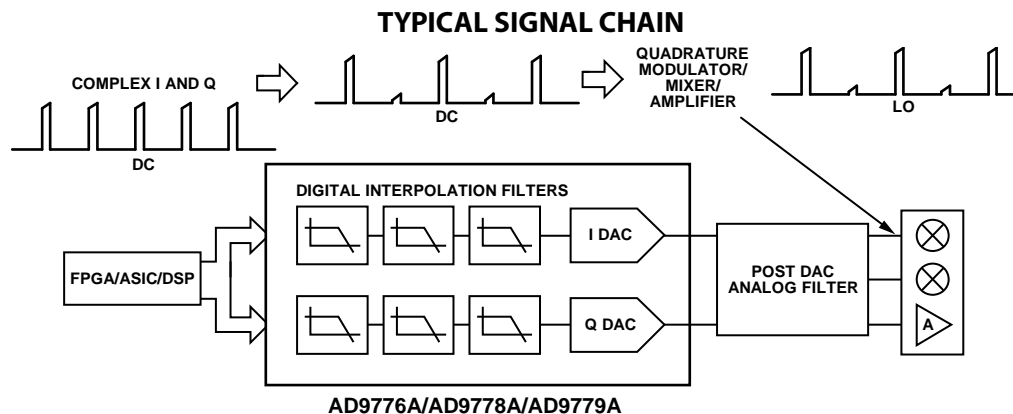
TYPICAL SIGNAL CHAIN

COMPLEX I AND Q

DC

DC

QUADRATURE MODULATOR/ MIXER/ AMPLIFIER

LO

DIGITAL INTERPOLATION FILTERS

FPGA/ASIC/DSP

I DAC

Q DAC

POST DAC ANALOG FILTER

A

AD9776A/AD9778A/AD9779A